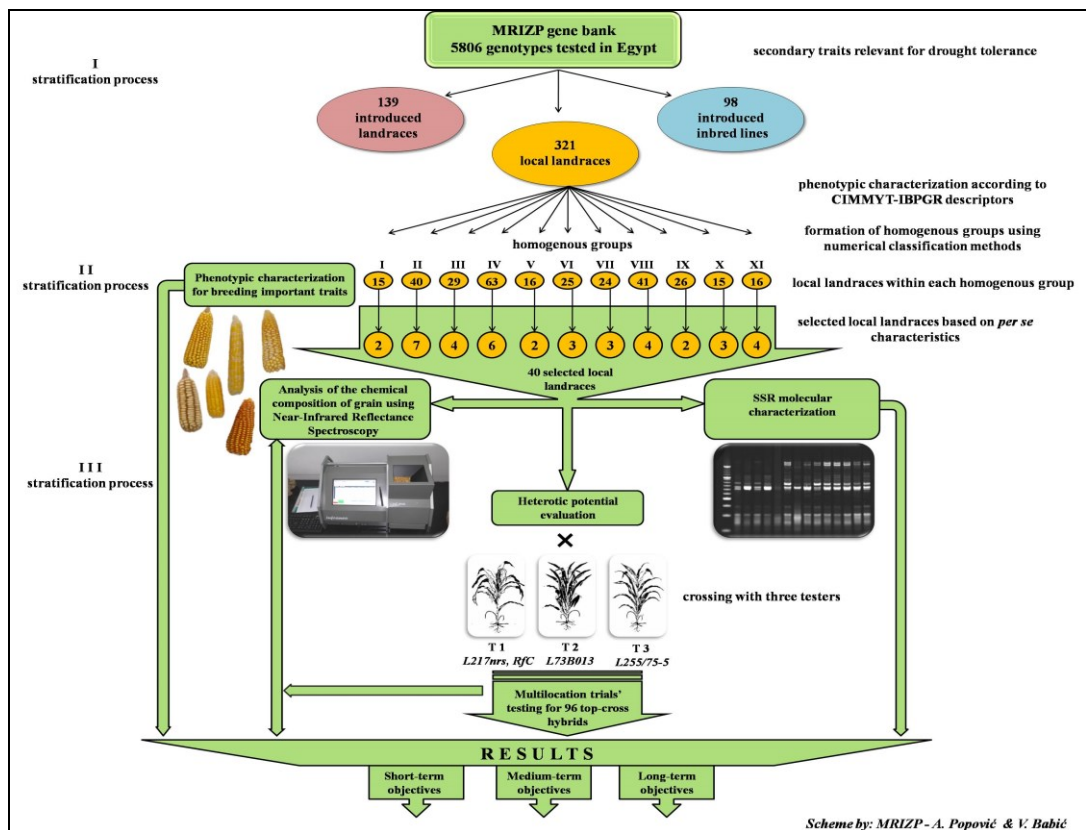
MRIZP gene bank
5806 genotypes tested in Egypt

secondary traits relevant for drought tolerance

I
stratification process

139
introduced
landraces

98
introduced
inbred lines

321
local landraces

phenotypic characterization according to CIMMYT-IBPGR descriptors

formation of homogenous groups using numerical classification methods

homogenous groups

| I | II | III | IV | V | VI | VII | VIII | IX | X | XI |
|---|---|---|---|---|---|---|---|---|---|---|
| 15 | 40 | 29 | 63 | 16 | 25 | 24 | 41 | 26 | 15 | 16 |
| 2 | 7 | 4 | 6 | 2 | 3 | 3 | 4 | 2 | 3 | 4 |

I I
stratification process

Phenotypic characterization for breeding important traits

local landraces within each homogenous group

selected local landraces based on *per se* characteristics

40 selected local landraces

Analysis of the chemical composition of grain using Near-Infrared Reflectance Spectroscopy

SSR molecular characterization

I I I
stratification process

Heterotic potential evaluation

×

crossing with three testers

T 1
*L217nrs, RfC*

T 2
*L73B013*

T 3
*L255/75-5*

Multilocation trials' testing for 96 top-cross hybrids

R E S U L T S

Short-term objectives

Medium-term objectives

Long-term objectives

*Scheme by: MRIZP - A. Popović & V. Babić*